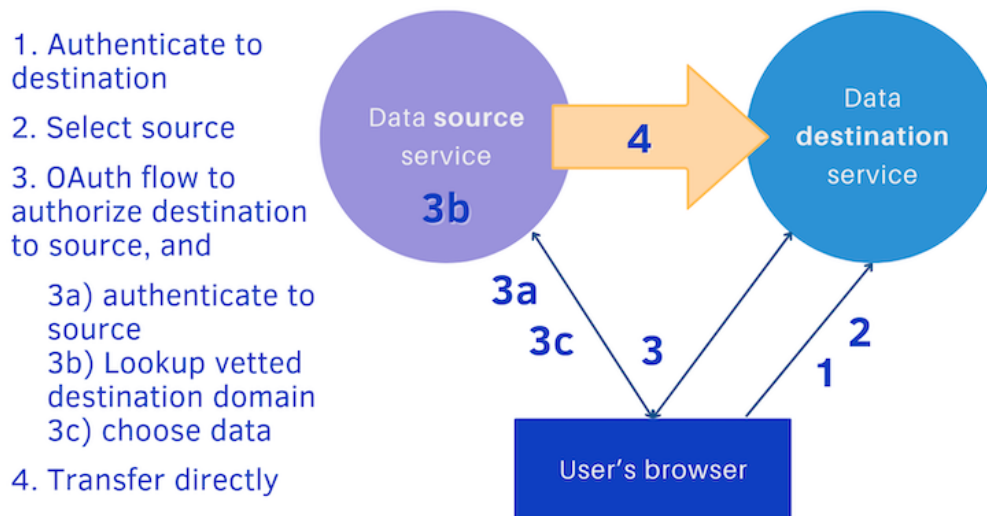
1. Authenticate to destination

2. Select source

3. OAuth flow to authorize destination to source, and

3a) authenticate to source
3b) Lookup vetted destination domain
3c) choose data

4. Transfer directly

Data **source** service

3b

4

Data **destination** service

3a

3c

3

2

1

User's browser